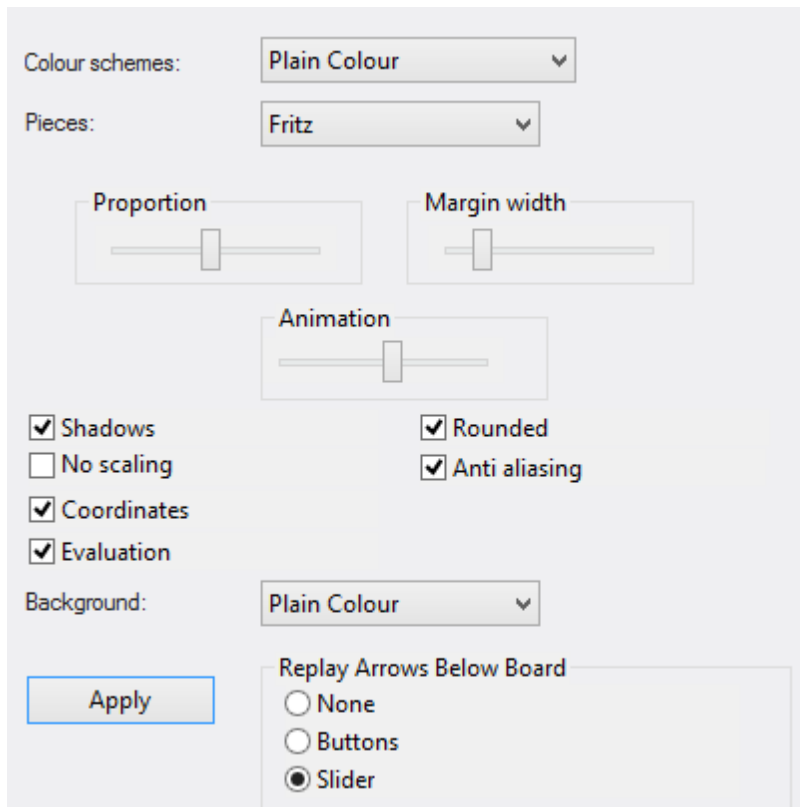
Colour schemes: Plain Colour

Pieces: Fritz

Proportion

Margin width

Animation

Shadows

Rounded

No scaling

Anti aliasing

Coordinates

Evaluation

Background: Plain Colour

Apply

Replay Arrows Below Board

None

Buttons

Slider